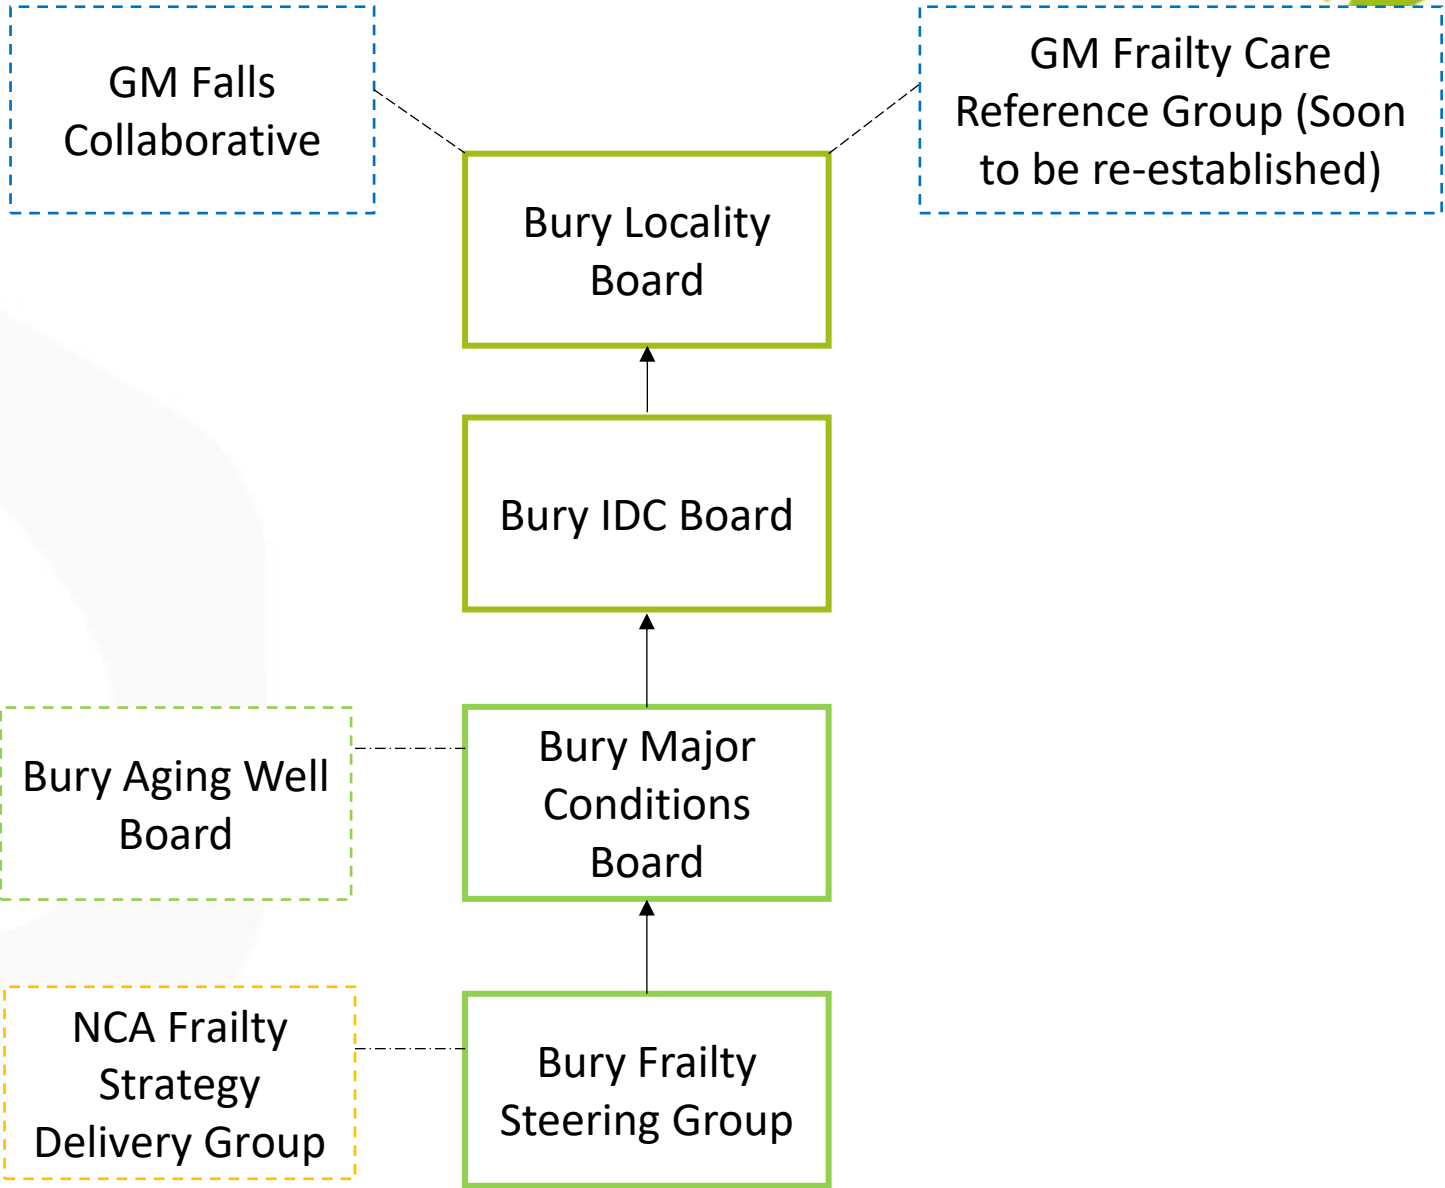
GM Falls Collaborative

GM Frailty Care Reference Group (Soon to be re-established)

Bury Locality Board

Bury IDC Board

Bury Aging Well Board

Bury Major Conditions Board

NCA Frailty Strategy Delivery Group

Bury Frailty Steering Group